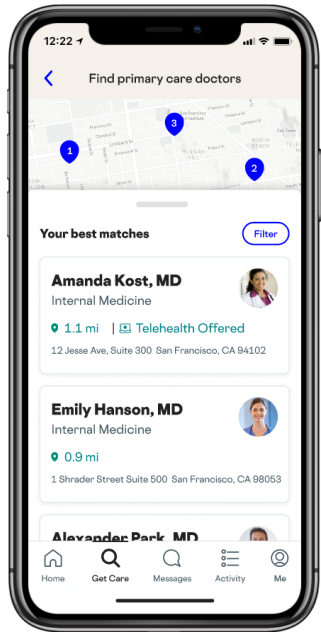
12:22

Find primary care doctors

1
3
2
NORTH BEACH

Your best matches

Filter

Amanda Kost, MD
Internal Medicine
1.1 mi | Telehealth Offered
12 Jesse Ave, Suite 300 San Francisco, CA 94102

Emily Hanson, MD
Internal Medicine
0.9 mi
1 Shrader Street Suite 500 San Francisco, CA 98053

Alexander Park, MD

Home
Get Care
Messages
Activity
Me